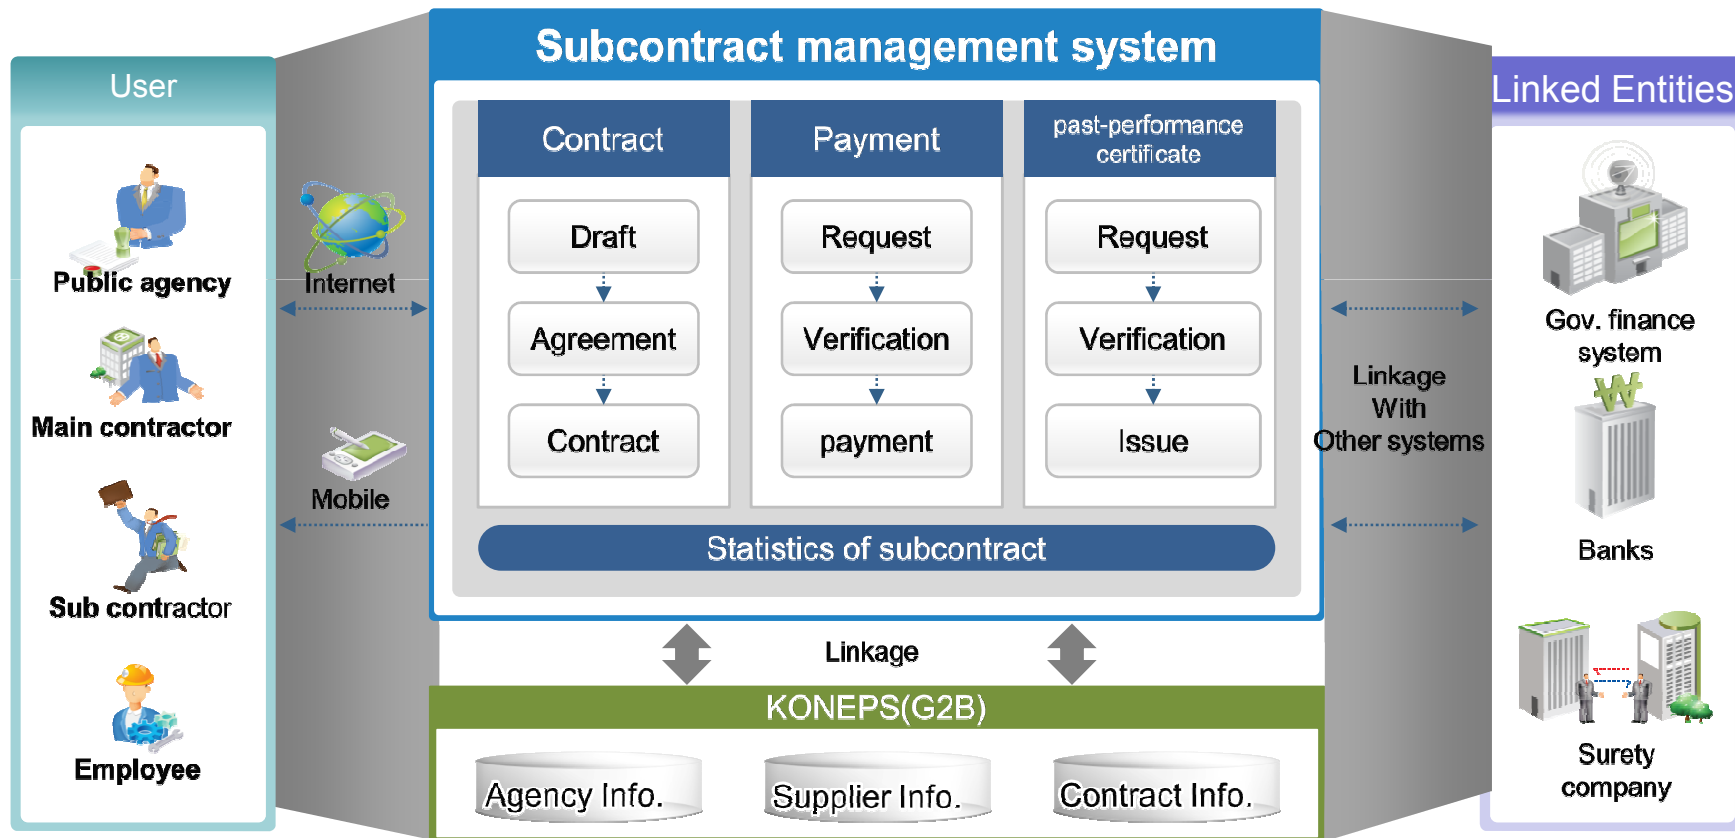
User

Public agency

Main contractor

Sub contractor

Employee

Internet

Mobile

Subcontract management system

Contract

Draft

Agreement

Contract

Payment

Request

Verification

payment

past-performance certificate

Request

Verification

Issue

Statistics of subcontract

Linkage

KONEPS(G2B)

Agency Info.

Supplier Info.

Contract Info.

Linkage With Other systems

Linked Entities

Gov. finance system

Banks

Surety company